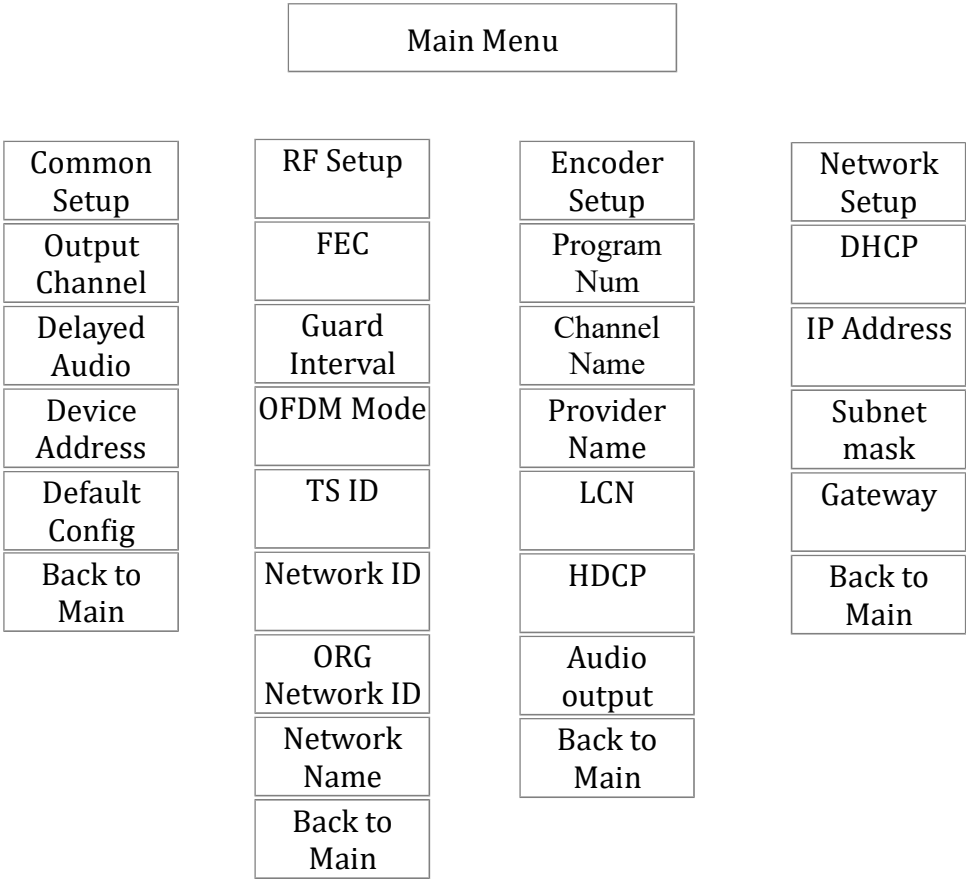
Main Menu

Common Setup
Output Channel
Delayed Audio
Device Address
Default Config
Back to Main

RF Setup
FEC
Guard Interval
OFDM Mode
TS ID
Network ID
ORG Network ID
Network Name
Back to Main

Encoder Setup
Program Num
Channel Name
Provider Name
LCN
HDCP
Audio output
Back to Main

Network Setup
DHCP
IP Address
Subnet mask
Gateway
Back to Main